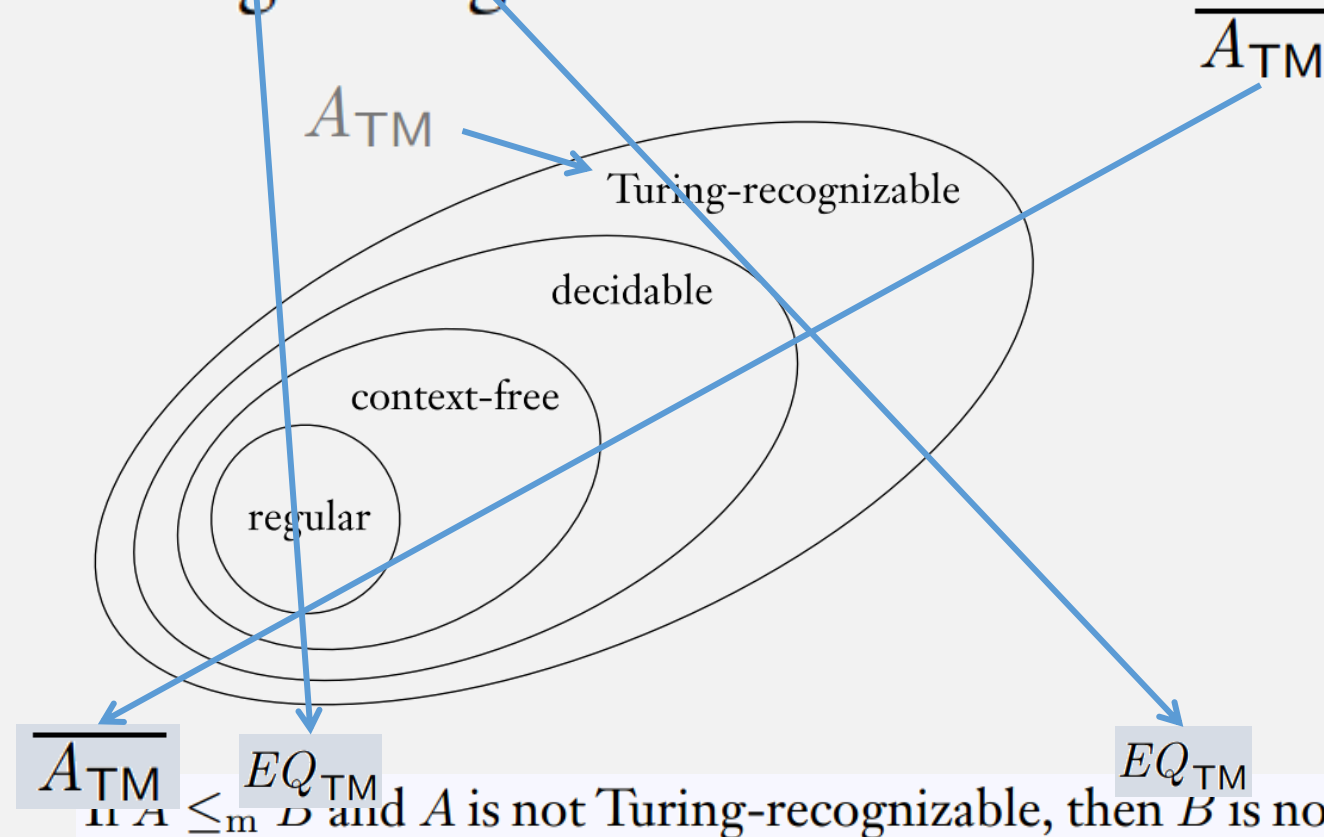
$\overline{A_{\mathsf{TM}}}$

$A_{\mathsf{TM}}$

Turing-recognizable

decidable

context-free

regular

$\overline{A_{\mathsf{TM}}}$ $EQ_{\mathsf{TM}}$ $EQ_{\mathsf{TM}}$

If $A \leq_{\text{m}} B$ and $A$ is not Turing-recognizable, then $B$ is no